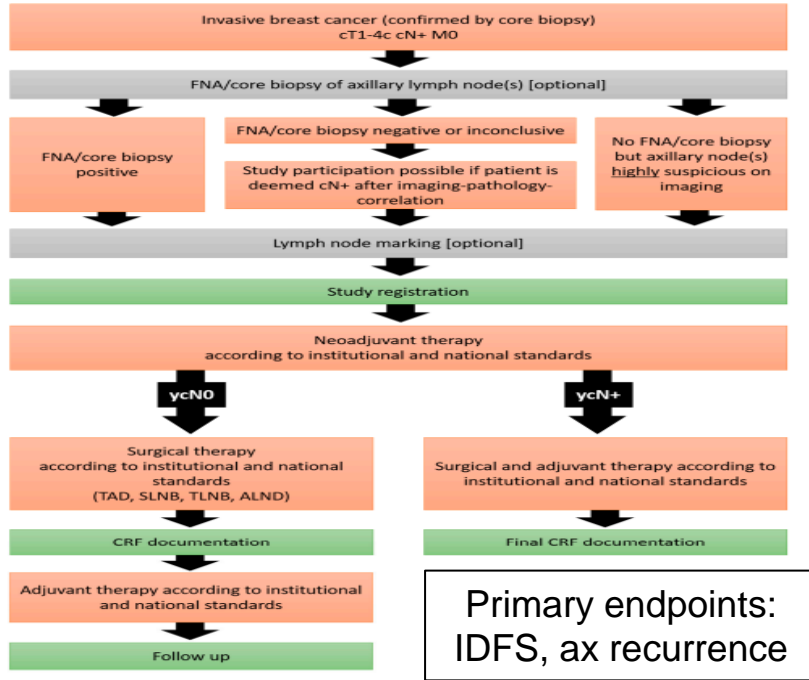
Invasive breast cancer (confirmed by core biopsy)
cT1-4c cN+ M0

FNA/core biopsy of axillary lymph node(s) [optional]

FNA/core biopsy positive

FNA/core biopsy negative or inconclusive

Study participation possible if patient is deemed cN+ after imaging-pathology-correlation

No FNA/core biopsy but axillary node(s) highly suspicious on imaging

Lymph node marking [optional]

Study registration

Neoadjuvant therapy
according to institutional and national standards

ycN0

ycN+

Surgical therapy
according to institutional and national standards
(TAD, SLNB, TLNB, ALND)

Surgical and adjuvant therapy according to institutional and national standards

CRF documentation

Final CRF documentation

Adjuvant therapy according to institutional and national standards

Follow up

Primary endpoints:
IDFS, ax recurrence